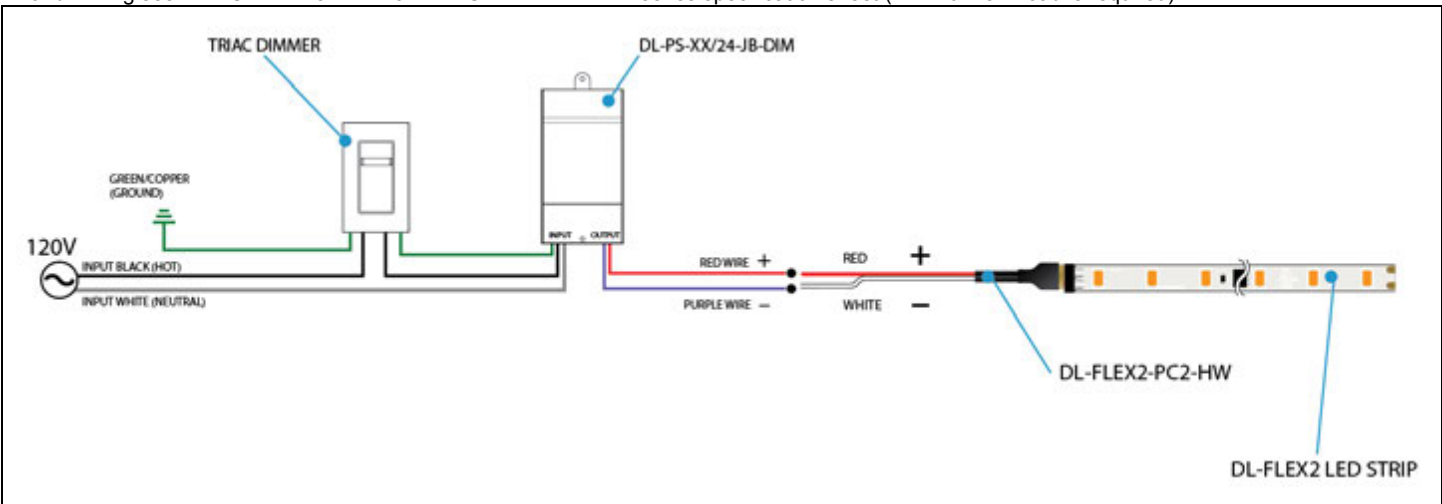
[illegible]

TRIAC DIMMER

DL-PS-XX/24-JB-DIM

GREEN/COPPER (GROUND)

120V

INPUT BLACK (HOT)

INPUT WHITE (NEUTRAL)

INPUT

OUTPUT

RED WIRE +

PURPLE WIRE −

RED

WHITE

+

−

DL-FLEX2-PC2-HW

DL-FLEX2 LED STRIP